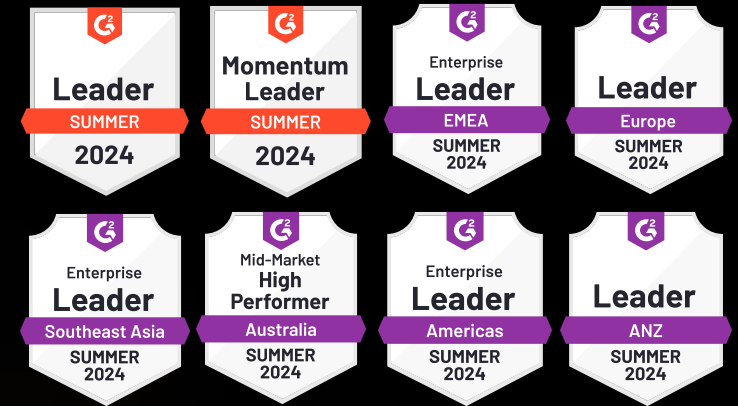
Leader
SUMMER
2024

Momentum Leader
SUMMER
2024

Enterprise
Leader
EMEA
SUMMER
2024

Leader
Europe
SUMMER
2024

Enterprise
Leader
Southeast Asia
SUMMER
2024

Mid-Market
High Performer
Australia
SUMMER
2024

Enterprise
Leader
Americas
SUMMER
2024

Leader
ANZ
SUMMER
2024